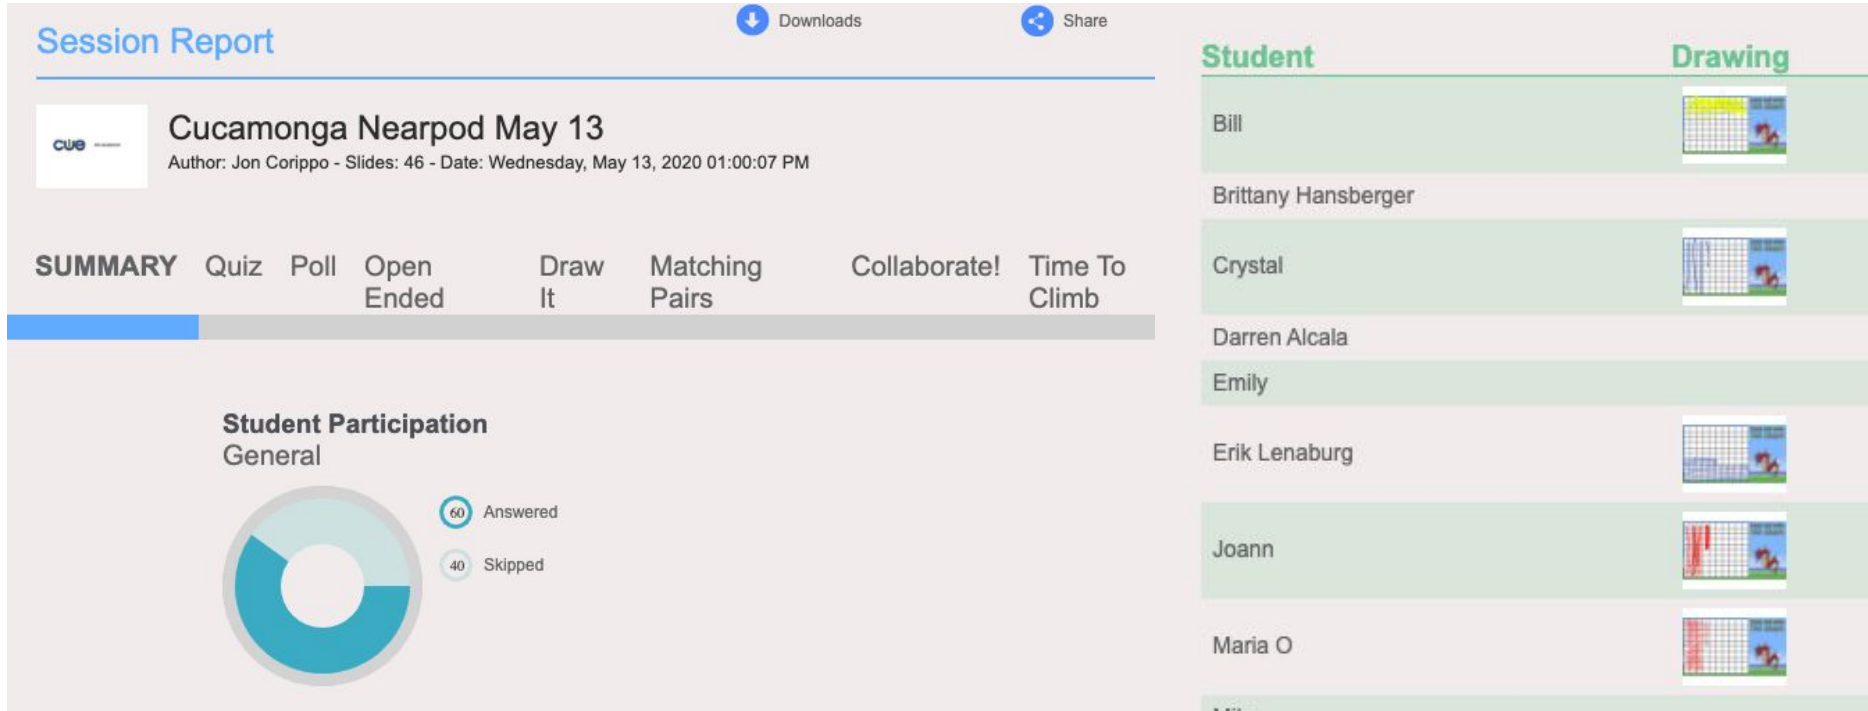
Session Report

Downloads

Share

CUE

Cucamonga Nearpod May 13

Author: Jon Corippo - Slides: 46 - Date: Wednesday, May 13, 2020 01:00:07 PM

SUMMARY Quiz Poll Open Ended Draw It Matching Pairs Collaborate! Time To Climb

Student Participation
General

60 Answered

40 Skipped

| Student | Drawing |
|---|---|
| Bill | |
| Brittany Hansberger | |
| Crystal | |
| Darren Alcala | |
| Emily | |
| Erik Lenaburg | |
| Joann | |
| Maria O | |
| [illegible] | |